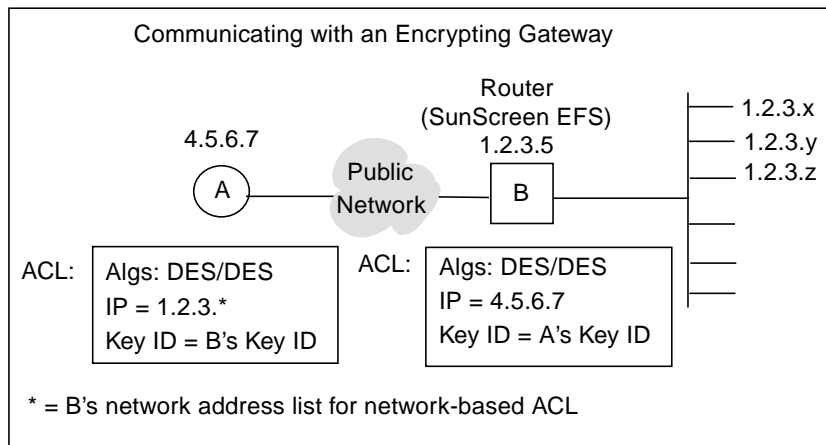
Communicating with an Encrypting Gateway

Router
(SunScreen EFS)
1.2.3.5

4.5.6.7

A

Public
Network

B

1.2.3.x
1.2.3.y
1.2.3.z

ACL:
Algs: DES/DES
IP = 1.2.3.*
Key ID = B's Key ID

ACL:
Algs: DES/DES
IP = 4.5.6.7
Key ID = A's Key ID

* = B's network address list for network-based ACL